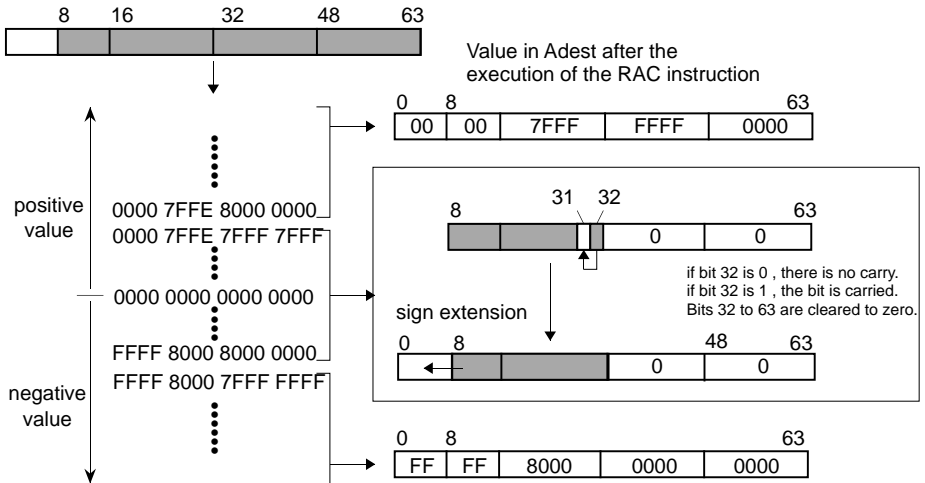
8 16 32 48 63

Value in Adest after the execution of the RAC instruction

0 8 63

| 00 | 00 | 7FFF | FFFF | 0000 |
|---|---|---|---|---|

positive value

0000 7FFE 8000 0000
0000 7FFE 7FFF 7FFF

0000 0000 0000 0000

FFFF 8000 8000 0000
FFFF 8000 7FFF FFFF

negative value

8 31 32 63

0 0

if bit 32 is 0 , there is no carry.
if bit 32 is 1 , the bit is carried.
Bits 32 to 63 are cleared to zero.

sign extension

0 8 48 63

0 0

0 8 63

| FF | FF | 8000 | 0000 | 0000 |
|---|---|---|---|---|